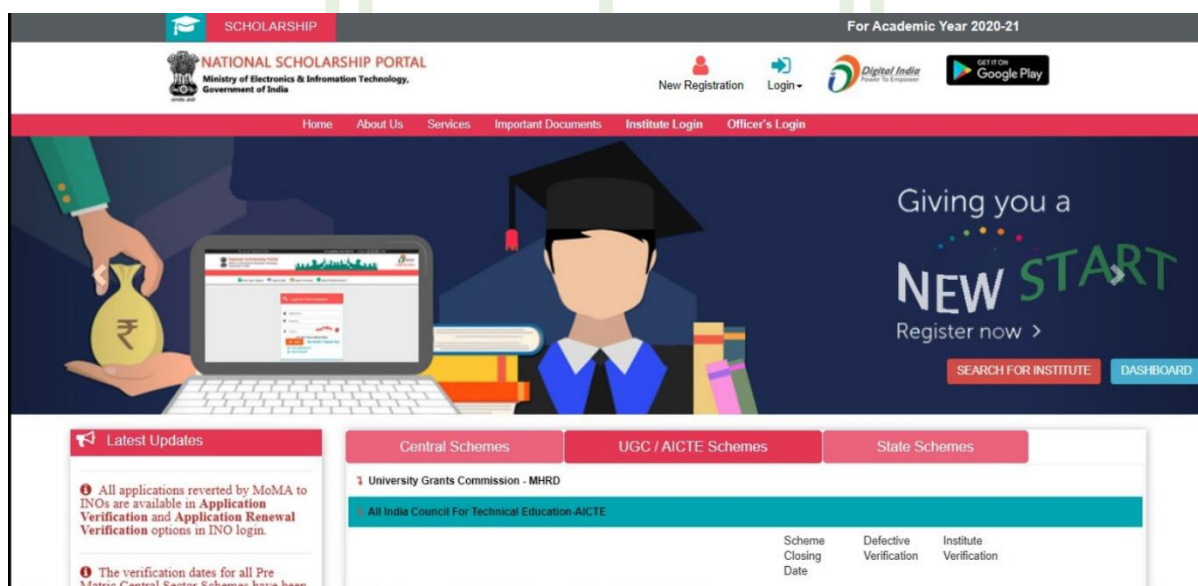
SCHOLARSHIP

For Academic Year 2020-21

NATIONAL SCHOLARSHIP PORTAL
Ministry of Electronics & Infromation Technology, Government of India

New Registration

Login

Digital India
Power To Empower

GET IT ON
Google Play

Home About Us Services Important Documents Institute Login Officer's Login

Giving you a
NEW START
Register now >

SEARCH FOR INSTITUTE DASHBOARD

Latest Updates

All applications reverted by MoMA to INOs are available in Application Verification and Application Renewal Verification options in INO login.

The verification dates for all Pre Matric Central Sector Schemes have been

Central Schemes UGC / AICTE Schemes State Schemes

University Grants Commission - MHRD

All India Council For Technical Education-AICTE

| Scheme Closing Date | Defective Verification | Institute Verification |
|---|---|---|